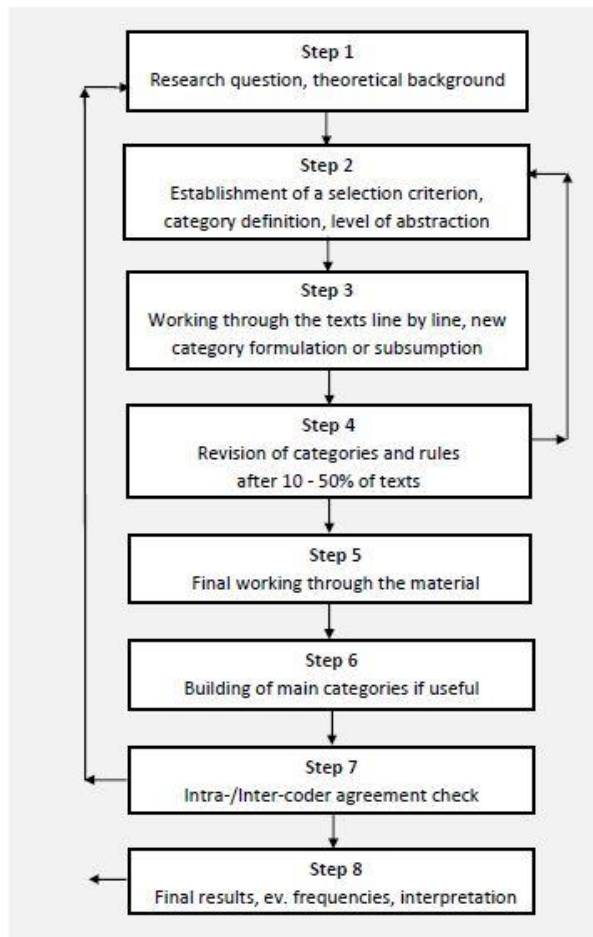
Step 1
Research question, theoretical background

Step 2
Establishment of a selection criterion, category definition, level of abstraction

Step 3
Working through the texts line by line, new category formulation or subsumption

Step 4
Revision of categories and rules after 10 - 50% of texts

Step 5
Final working through the material

Step 6
Building of main categories if useful

Step 7
Intra-/Inter-coder agreement check

Step 8
Final results, ev. frequencies, interpretation